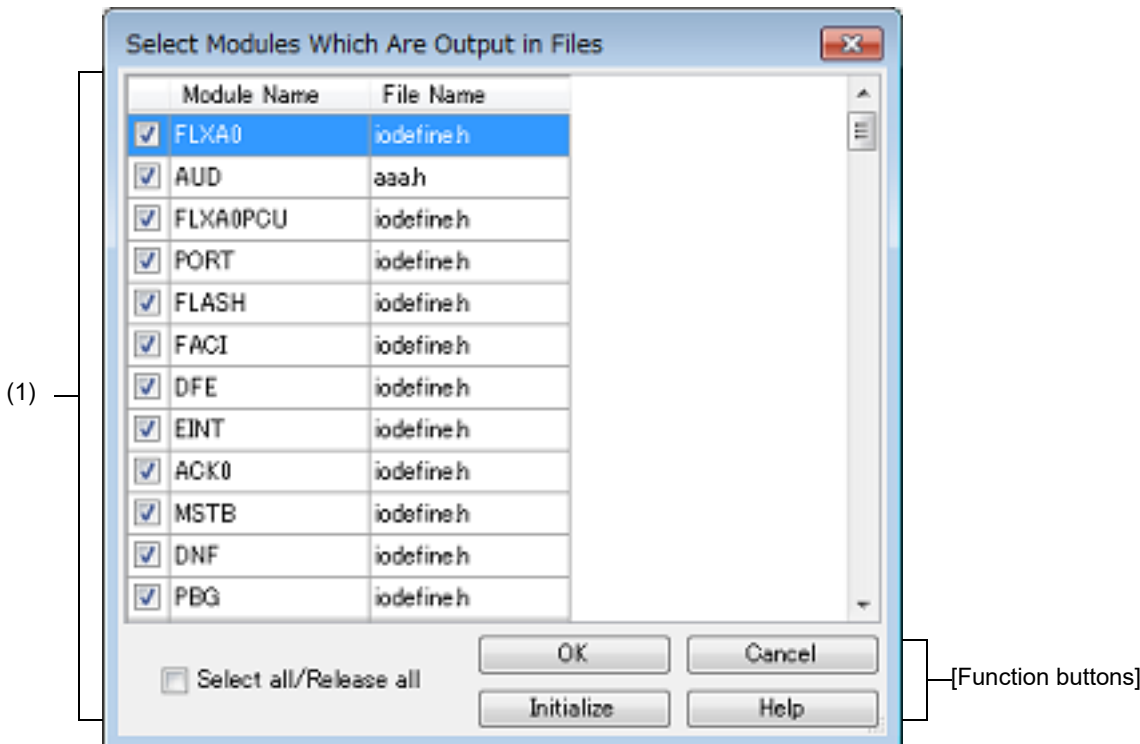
Select Modules Which Are Output in Files

| | Module Name | File Name |
|---|---|---|
| ☑ | FLXA0 | iodefine.h |
| ☑ | AUD | aaa.h |
| ☑ | FLXA0PCU | iodefine.h |
| ☑ | PORT | iodefine.h |
| ☑ | FLASH | iodefine.h |
| ☑ | FACI | iodefine.h |
| ☑ | DFE | iodefine.h |
| ☑ | EINT | iodefine.h |
| ☑ | ACK0 | iodefine.h |
| ☑ | MSTB | iodefine.h |
| ☑ | DNF | iodefine.h |
| ☑ | PBG | iodefine.h |

(1)

Select all/Release all

OK

Cancel

Initialize

Help

[Function buttons]